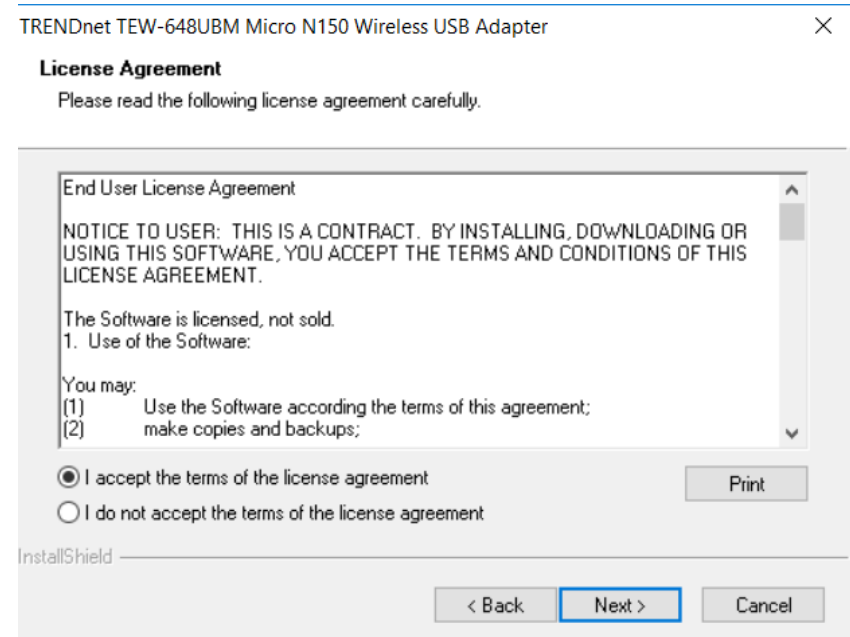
TRENDnet TEW-648UBM Micro N150 Wireless USB Adapter

License Agreement

Please read the following license agreement carefully.

End User License Agreement

NOTICE TO USER: THIS IS A CONTRACT. BY INSTALLING, DOWNLOADING OR USING THIS SOFTWARE, YOU ACCEPT THE TERMS AND CONDITIONS OF THIS LICENSE AGREEMENT.

The Software is licensed, not sold.
1. Use of the Software:

You may:
(1) Use the Software according the terms of this agreement;
(2) make copies and backups;

I accept the terms of the license agreement

I do not accept the terms of the license agreement

Print

InstallShield

< Back

Next >

Cancel